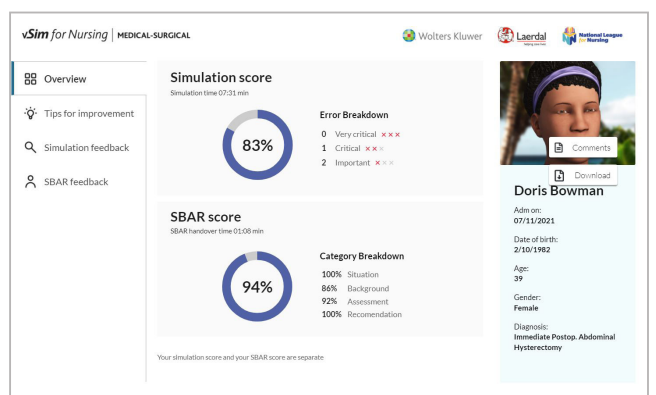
vSim for Nursing | MEDICAL-SURGICAL

Wolters Kluwer
Laerdal
helping save lives
National League for Nursing

Overview
Tips for improvement
Simulation feedback
SBAR feedback

Simulation score
Simulation time 07:31 min

83%

Error Breakdown
0 Very critical ××× 
1 Critical ×××
2 Important ×××

SBAR score
SBAR handover time 01:08 min

94%

Category Breakdown
100% Situation
86% Background
92% Assessment
100% Recomendation

Your simulation score and your SBAR score are separate

Comments
Download

Doris Bowman

Adm on:
07/11/2021

Date of birth:
2/10/1982

Age:
39

Gender:
Female

Diagnosis:
Immediate Postop. Abdominal Hysterectomy